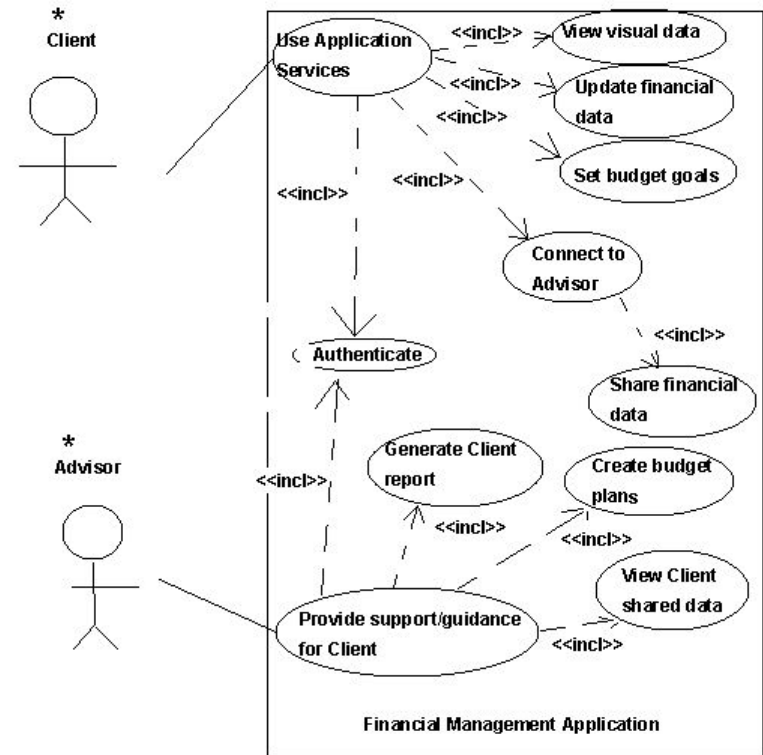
*
Client

Use Application Services

<<incl>>

View visual data

<<incl>>

Update financial data

<<incl>>

Set budget goals

<<incl>>

<<incl>>

Connect to Advisor

<<incl>>

Authenticate

Share financial data

*
Advisor

<<incl>>

Generate Client report

Create budget plans

<<incl>>

<<incl>>

View Client shared data

Provide support/guidance for Client

<<incl>>

Financial Management Application